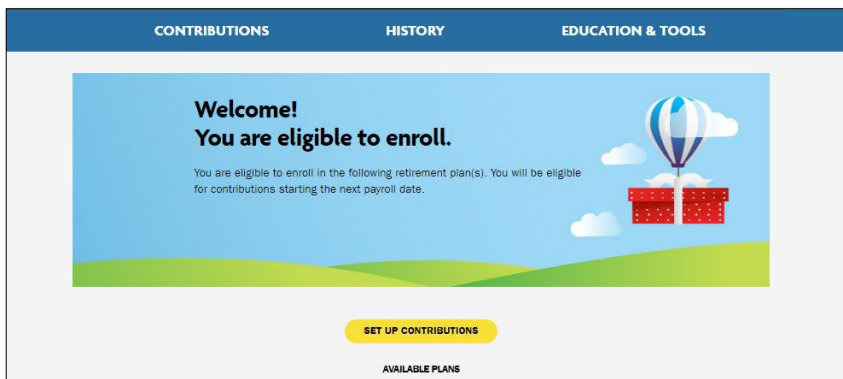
CONTRIBUTIONS HISTORY EDUCATION & TOOLS

Welcome!
You are eligible to enroll.

You are eligible to enroll in the following retirement plan(s). You will be eligible for contributions starting the next payroll date.

SET UP CONTRIBUTIONS

AVAILABLE PLANS